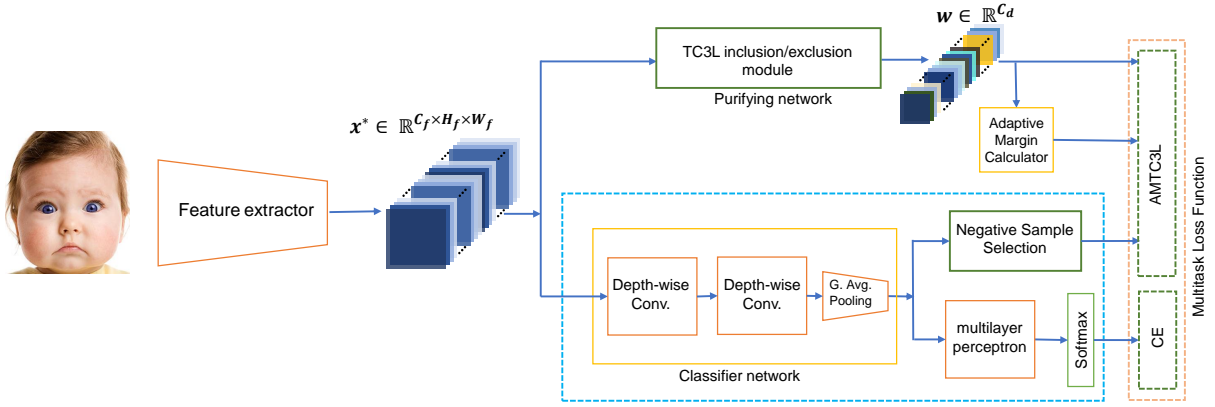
TC3L inclusion/exclusion module

Purifying network

$\boldsymbol{w} \in \mathbb{R}^{C_d}$

$\boldsymbol{x}^* \in \mathbb{R}^{C_f \times H_f \times W_f}$

Adaptive Margin Calculator

Feature extractor

Negative Sample Selection

Depth-wise Conv.

Depth-wise Conv.

G. Avg. Pooling

multilayer perceptron

Softmax

Classifier network

AMTC3L

CE

Multitask Loss Function